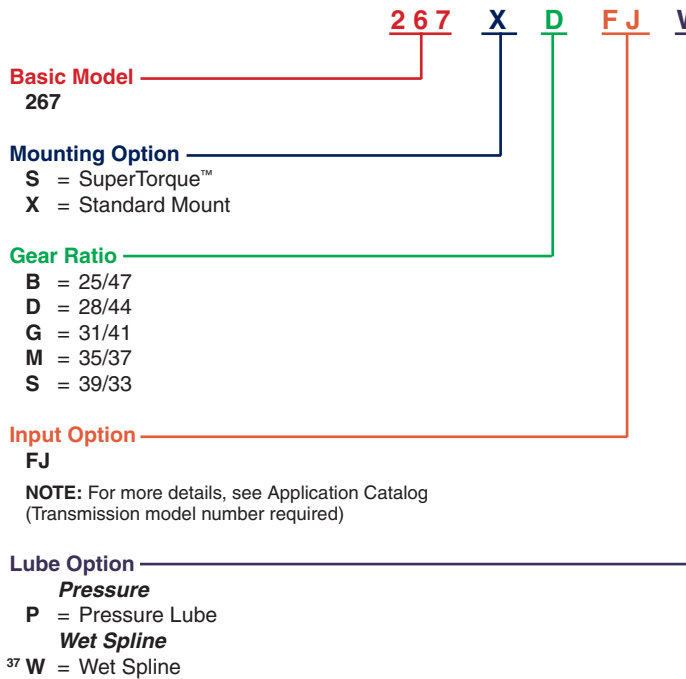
2 6 7 X D F J W

Basic Model
267

Mounting Option
S = SuperTorque™
X = Standard Mount

Gear Ratio
B = 25/47
D = 28/44
G = 31/41
M = 35/37
S = 39/33

Input Option
FJ

NOTE: For more details, see Application Catalog (Transmission model number required)

Lube Option
Pressure
P = Pressure Lube
Wet Spline
37 W = Wet Spline